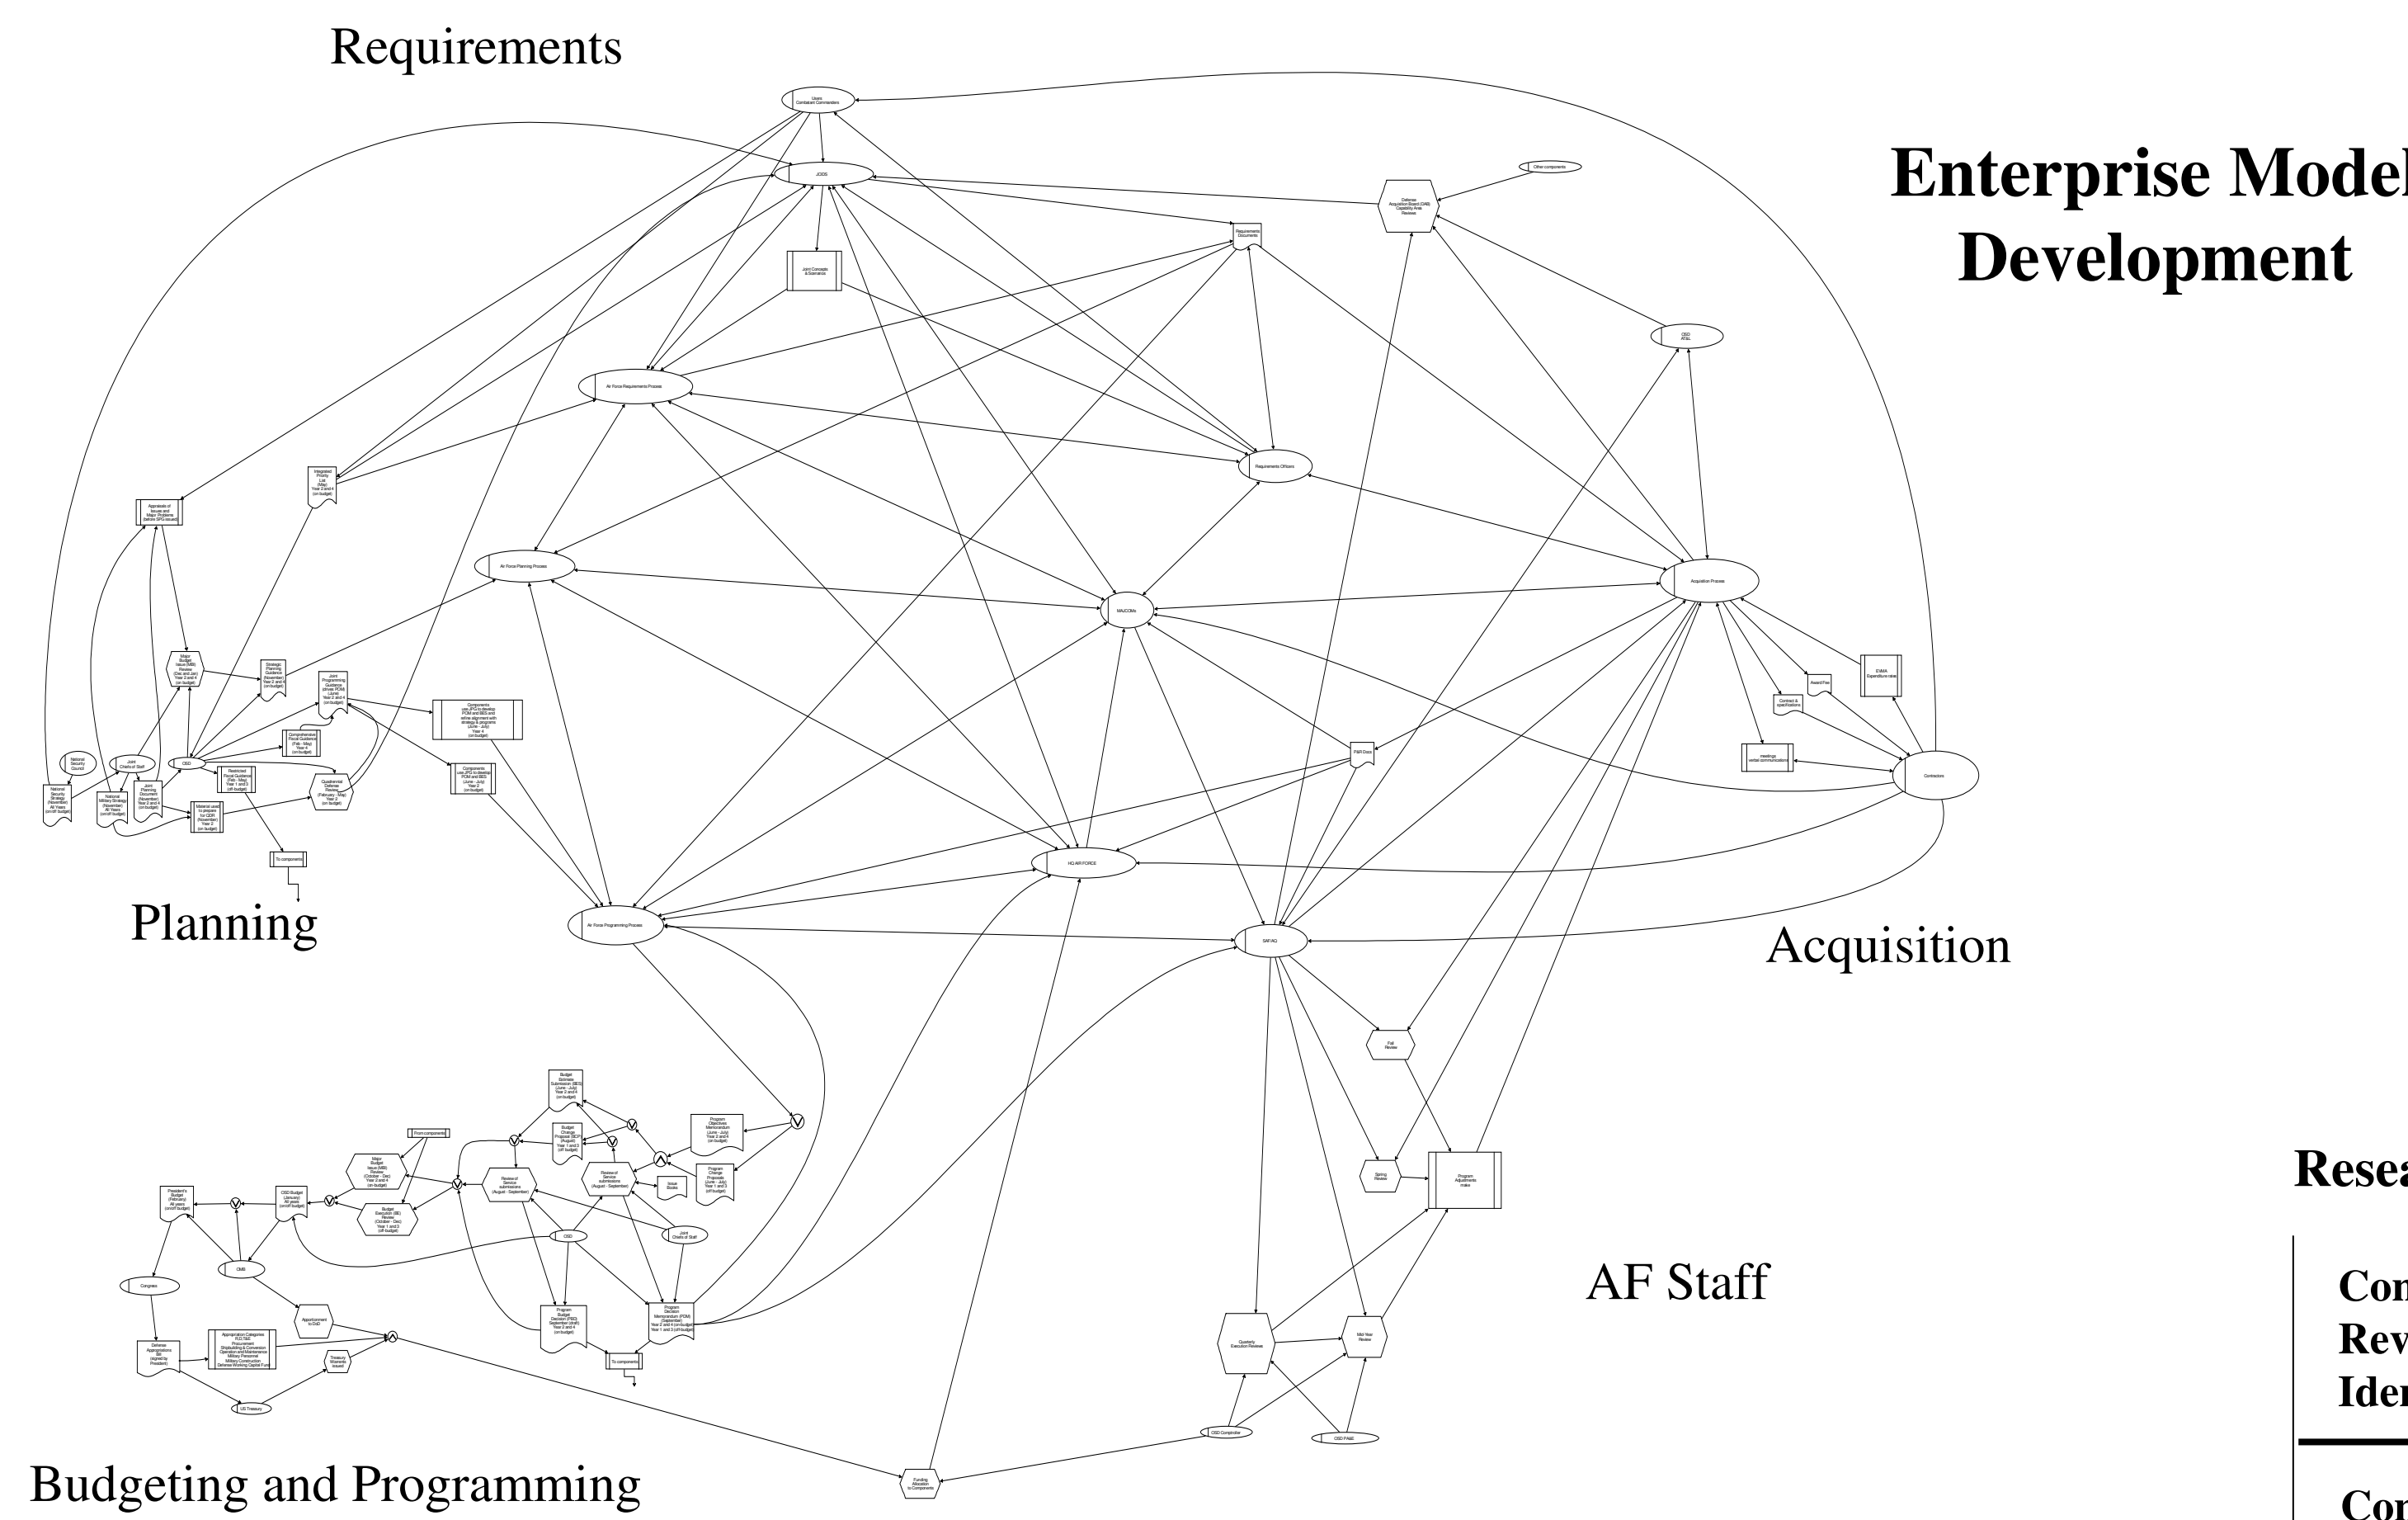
Requirements

Enterprise Model
Development

Users
Combatant Commanders

JCIDS

Other components

Defense Acquisition Board (DAB) Capability Area Reviews

Requirements Documents

Joint Concepts & Scenarios

OSD AT&L

Air Force Requirements Process

Requirements Officers

Integrated Priority List (May) Year 2 and 4 (on budget)

Aggregate of Issues and Major Problems (before SPG issued)

Air Force Planning Process

Acquisition Process

MAJCOMs

Major Budget Issue (MBI) Review (Dec and Jan) Year 2 and 4 (on budget)

Strategic Planning Guidance (November) Year 2 and 4 (on budget)

Joint Programming Guidance (Private POM) (June) Year 2 and 4 (on budget)

Components use JPG to develop POM and BES and refine alignment with strategy & programs (June - July) Year 4 (on budget)

Award Fee

EVMA Expenditure rates

Contract & specifications

P&R Docs

meetings verbal communications

Contractors

National Security Council

Joint Chiefs of Staff

OSD

Comprehensive Fiscal Guidance (Feb - May) Year 4 (on budget)

Restricted Fiscal Guidance (Feb - May) Year 1 and 3 (off budget)

Components Use JPG to develop POM and BES (June - July) Year 2 (on budget)

National Security Strategy (November) All Years (on/off budget)

National Military Strategy (November) All Years (on/off budget)

Joint Planning Document (November) Year 2 and 4 (on budget)

Material used to prepare for QDR (November) Year 2 (on budget)

Quadrennial Defense Review (February - May) Year 2 (on budget)

To components

HQ AIR FORCE

Planning

Air Force Programming Process

SAF/AQ

Acquisition

Fall Review

Budget Estimate Submission (BES) (June - July) Year 2 and 4 (on budget)

Program Objectives Memorandum (June - July) Year 2 and 4 (on budget)

From components

Budget Change Proposal (BCP) (August) Year 1 and 3 (off budget)

Program Change Proposals (June - July) Year 1 and 3 (off budget)

Major Budget Issue (MBI) Review (October - Dec) Year 2 and 4 (on budget)

Review of Service submissions (August - September)

Review of Service submissions (August - September)

Issue Books

Spring Review

Program Adjustments make

President's Budget (February) All years (on/off budget)

OSD Budget (January) All years (on/off budget)

Budget Execution (BE) Review (October - Dec) Year 1 and 3 (off budget)

OSD

Joint Chiefs of Staff

OMB

Congress

AF Staff

Apportionment to DoD

Program Budget Decision (PBD) September (draft) Year 2 and 4 (on budget)

Program Decision Memorandum (PDM) (September) Year 2 and 4 (on budget) Year 1 and 3 (off budget)

Quarterly Execution Reviews

Mid Year Review

Defense Appropriations Bill (signed by President)

Appropriation Categories RDT&E Procurement Shipbuilding & Conversion Operation and Maintenance Military Personnel Military Construction Defense Working Capital Fund

Treasury Warrants issued

To components

OSD Comptroller

OSD PA&E

US Treasury

Funding Allocation to Components

Budgeting and Programming

Resea

Con
Rev
Iden

Con